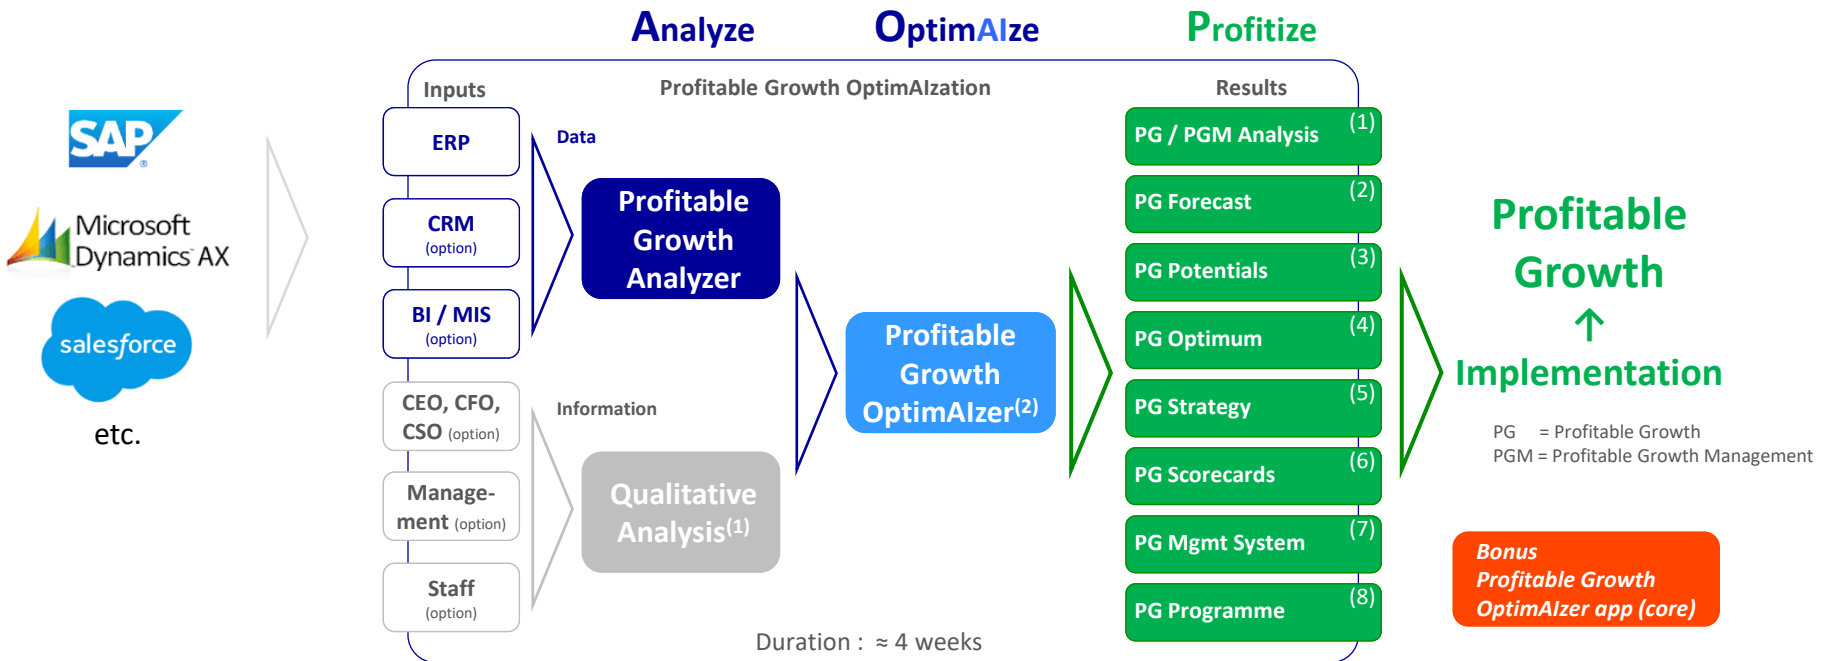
SAP

Microsoft Dynamics AX

salesforce

etc.

Analyze OptimAIze Profitize

Inputs

Profitable Growth OptimAIzation

Results

ERP

CRM (option)

BI / MIS (option)

CEO, CFO, CSO (option)

Manage-ment (option)

Staff (option)

Data

Information

Profitable Growth Analyzer

Qualitative Analysis$^{(1)}$

Profitable Growth OptimAIzer$^{(2)}$

PG / PGM Analysis (1)

PG Forecast (2)

PG Potentials (3)

PG Optimum (4)

PG Strategy (5)

PG Scorecards (6)

PG Mgmt System (7)

PG Programme (8)

Duration : ≈ 4 weeks

Profitable Growth

↑

Implementation

PG = Profitable Growth
PGM = Profitable Growth Management

Bonus
Profitable Growth OptimAIzer app (core)